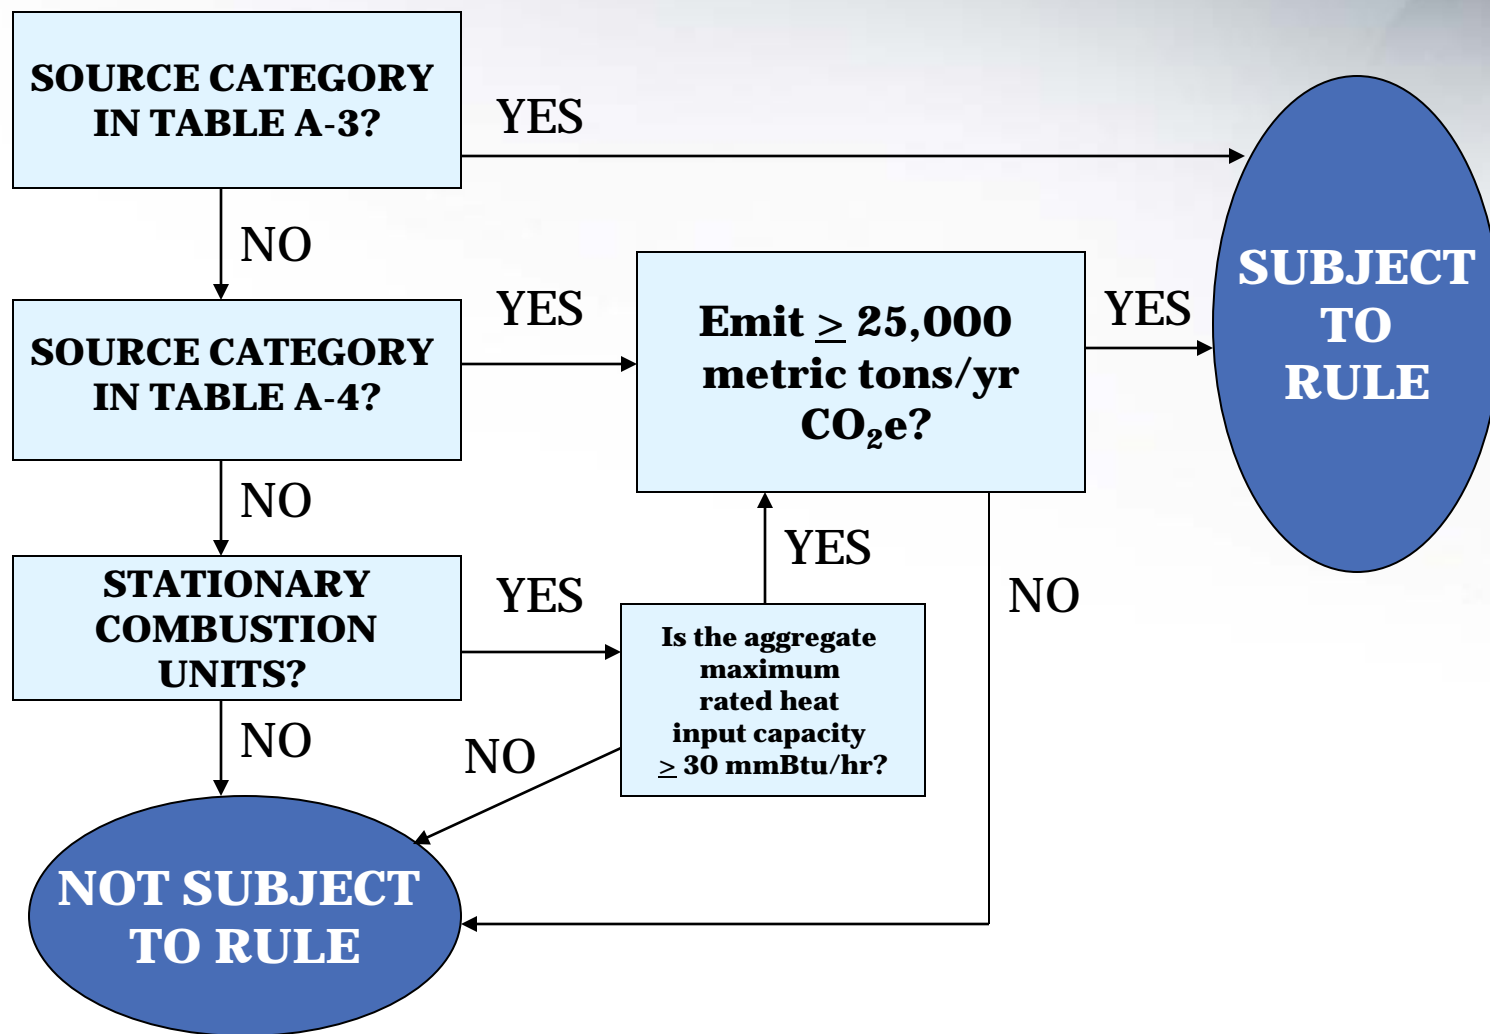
SOURCE CATEGORY IN TABLE A-3?

YES

SUBJECT TO RULE

NO

SOURCE CATEGORY IN TABLE A-4?

YES

Emit $\geq$ 25,000 metric tons/yr $CO_2$e?

YES

NO

STATIONARY COMBUSTION UNITS?

YES

YES

NO

Is the aggregate maximum rated heat input capacity $\geq$ 30 mmBtu/hr?

NO

NO

NOT SUBJECT TO RULE